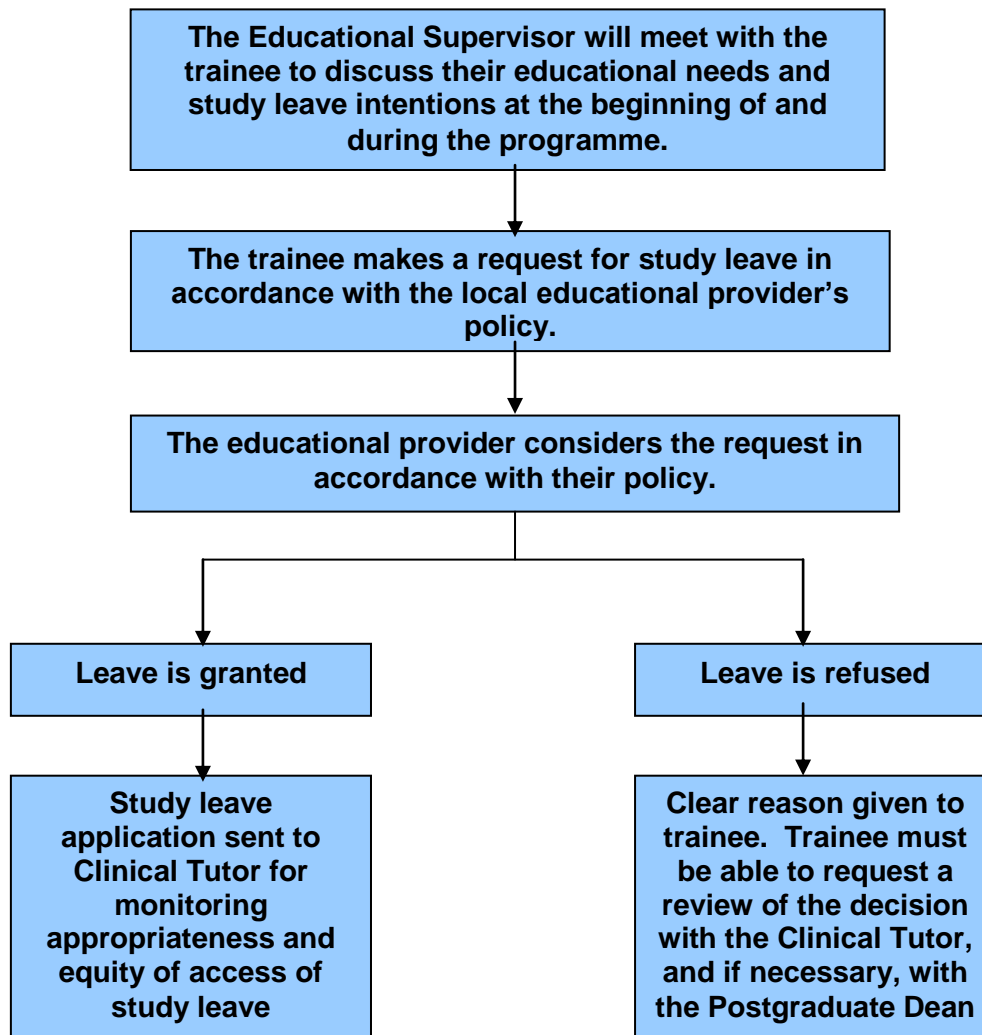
The Educational Supervisor will meet with the trainee to discuss their educational needs and study leave intentions at the beginning of and during the programme.

The trainee makes a request for study leave in accordance with the local educational provider's policy.

The educational provider considers the request in accordance with their policy.

Leave is granted

Leave is refused

Study leave application sent to Clinical Tutor for monitoring appropriateness and equity of access of study leave

Clear reason given to trainee. Trainee must be able to request a review of the decision with the Clinical Tutor, and if necessary, with the Postgraduate Dean